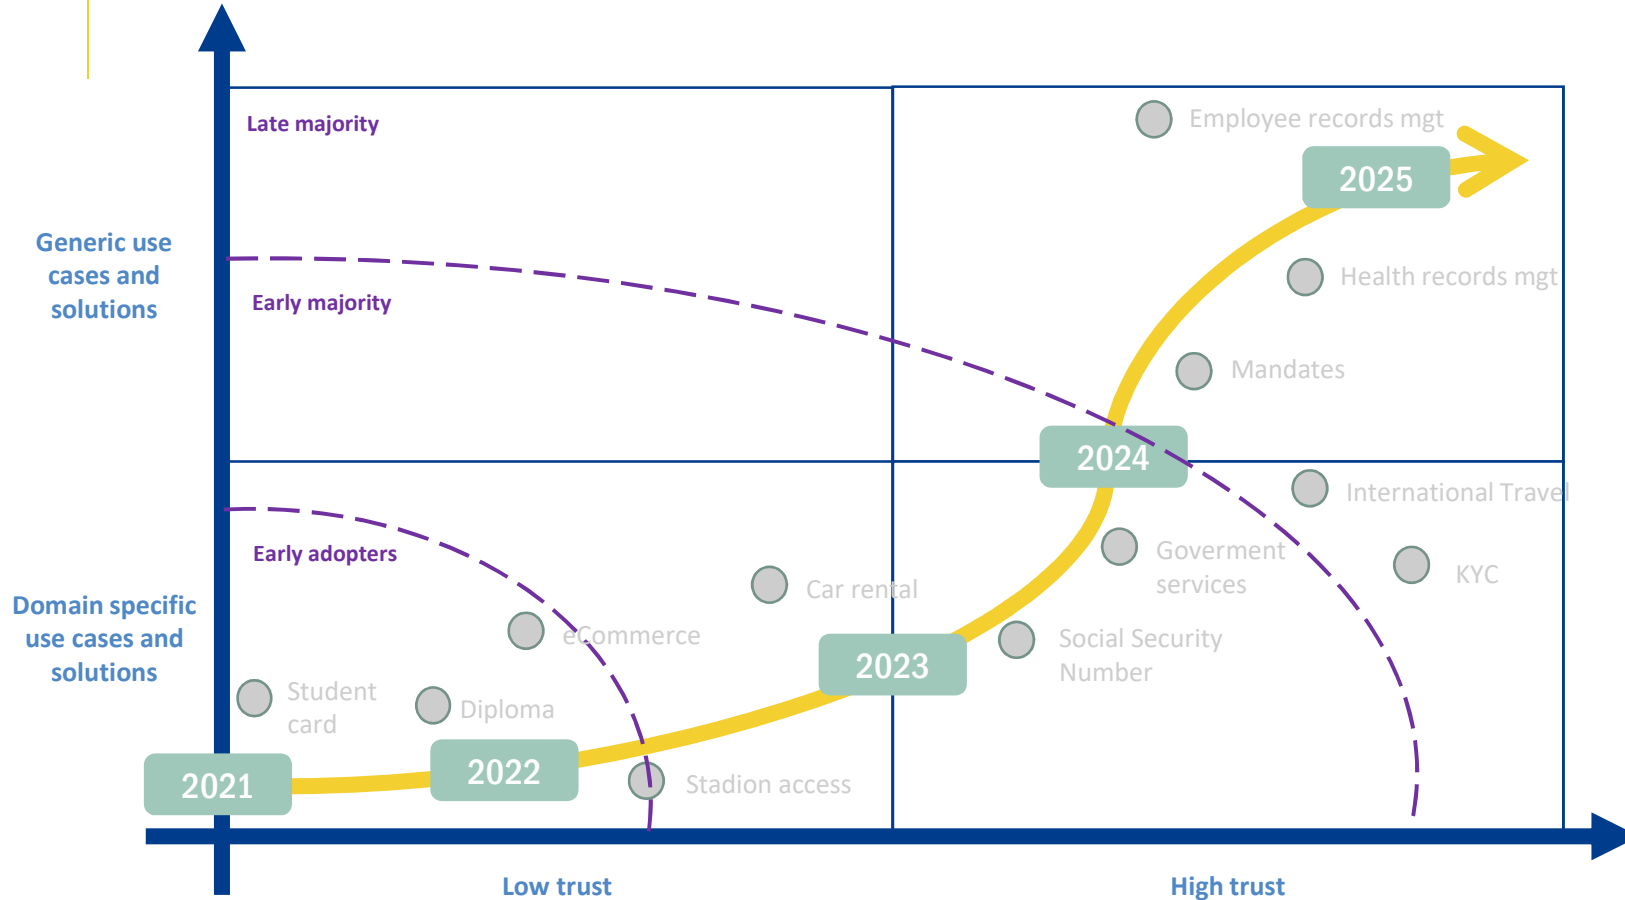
Generic use cases and solutions

Domain specific use cases and solutions

Late majority

Early majority

Early adopters

Employee records mgt

2025

Health records mgt

Mandates

2024

International Travel

Goverment services

KYC

Car rental

eCommerce

2023

Social Security Number

Student card

Diploma

2021

2022

Stadion access

Low trust

High trust